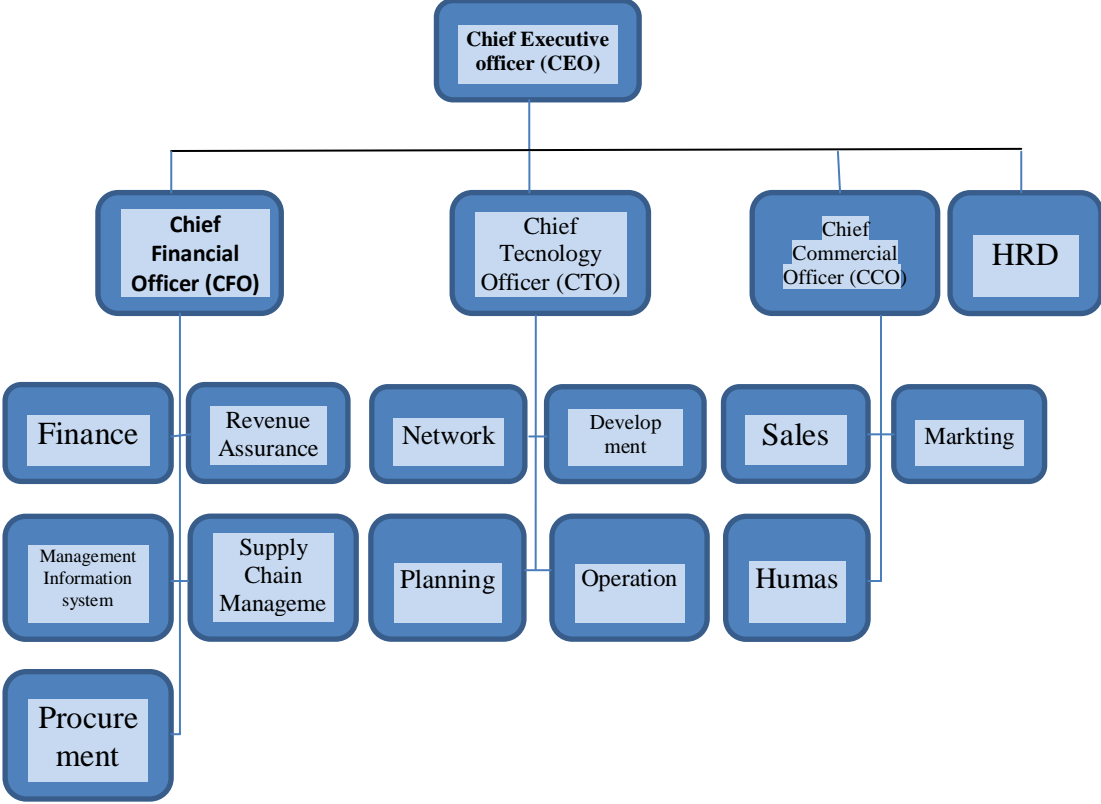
Chief Executive officer (CEO)

Chief Financial Officer (CFO)

Chief Tecnology Officer (CTO)

Chief Commercial Officer (CCO)

HRD

Finance

Revenue Assurance

Management Information system

Supply Chain Manageme

Procure ment

Network

Develop ment

Planning

Operation

Sales

Markting

Humas